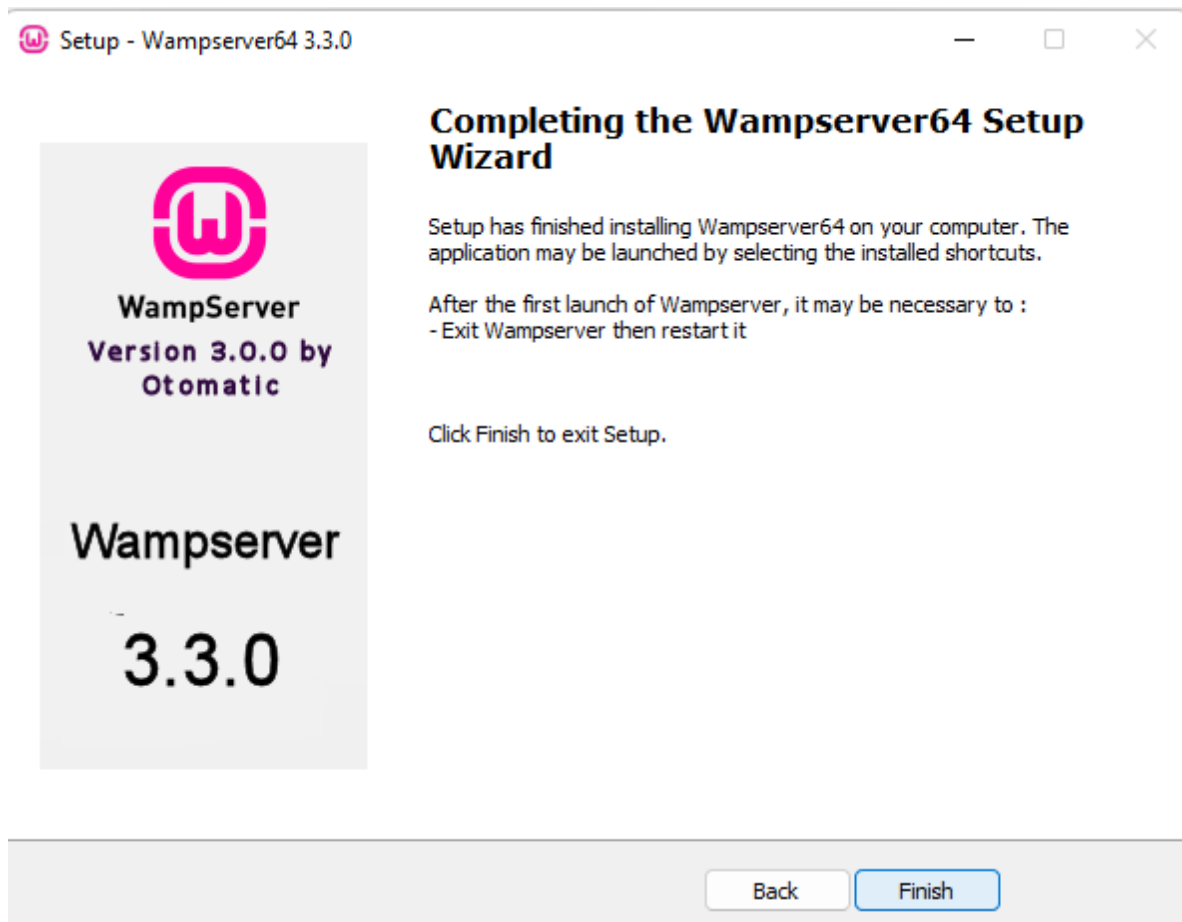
Setup - Wampserver64 3.3.0

WampServer
Version 3.0.0 by Otomatic

Wampserver

3.3.0

Completing the Wampserver64 Setup Wizard

Setup has finished installing Wampserver64 on your computer. The application may be launched by selecting the installed shortcuts.

After the first launch of Wampserver, it may be necessary to :
- Exit Wampserver then restart it

Click Finish to exit Setup.

Back Finish